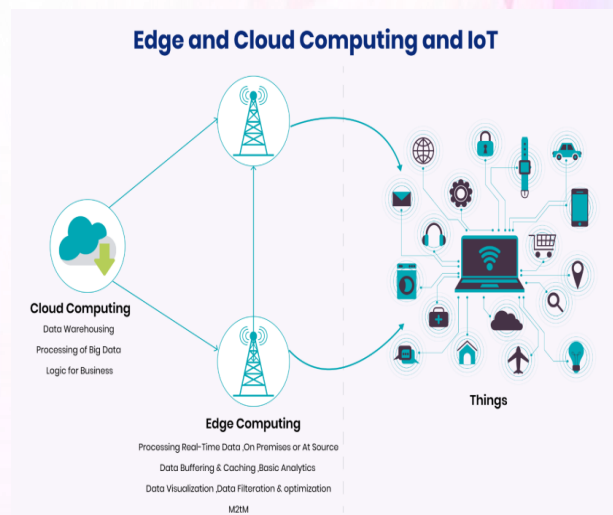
Edge and Cloud Computing and IoT

Cloud Computing
Data Warehousing
Processing of Big Data
Logic for Business

Edge Computing
Processing Real-Time Data ,On Premises or At Source
Data Buffering & Caching ,Basic Analytics
Data Visualization ,Data Filteration & optimization
M2M

Things